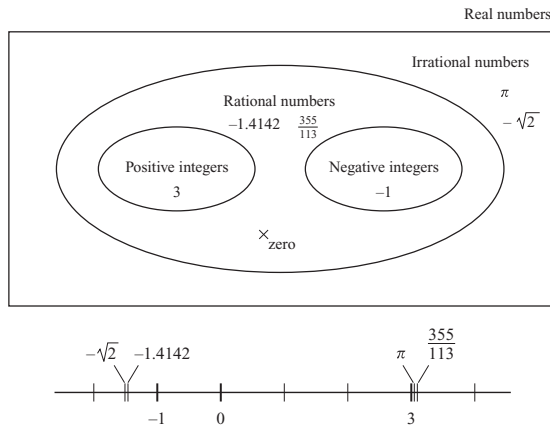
Real numbers

Irrational numbers

$\pi$

$-\sqrt{2}$

Rational numbers

$-1.4142$ $\frac{355}{113}$

Positive integers

3

Negative integers

$-1$

$\times$ zero

$-\sqrt{2}$ $-1.4142$

$\pi$ $\frac{355}{113}$

$-1$ 0 3